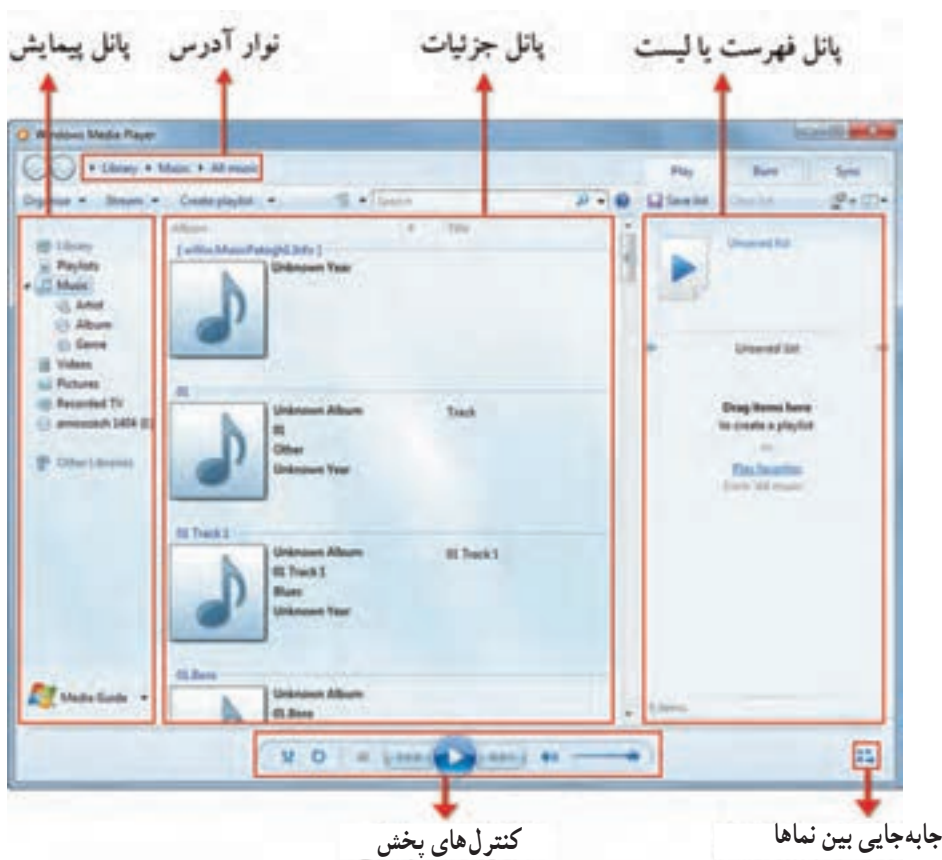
پانل پیمایش نوار آدرس پانل جزئیات پانل فهرست یا لیست

Windows Media Player

Library ▸ Music ▸ All music

Play Burn Sync

Organize ▾ Stream ▾ Create playlist ▾

Search

Save list Clear list

Library
Playlists
Music
Artist
Album
Genre
Videos
Pictures
Recorded TV
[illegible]

Other Libraries

Media Guide ▾

Album Title

[ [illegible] ]
Unknown Year

01
Unknown Album
01
Other
Unknown Year
Track

01 Track 1
Unknown Album
01 Track 1
Blues
Unknown Year
01 Track 1

01.Bass
Unknown Album
01.Bass

Unsaved list

Unsaved list

Drag items here
to create a playlist

or

Play favorites
from 'All music'

0 items

کنترل‌های پخش

جابه‌جایی بین نماها